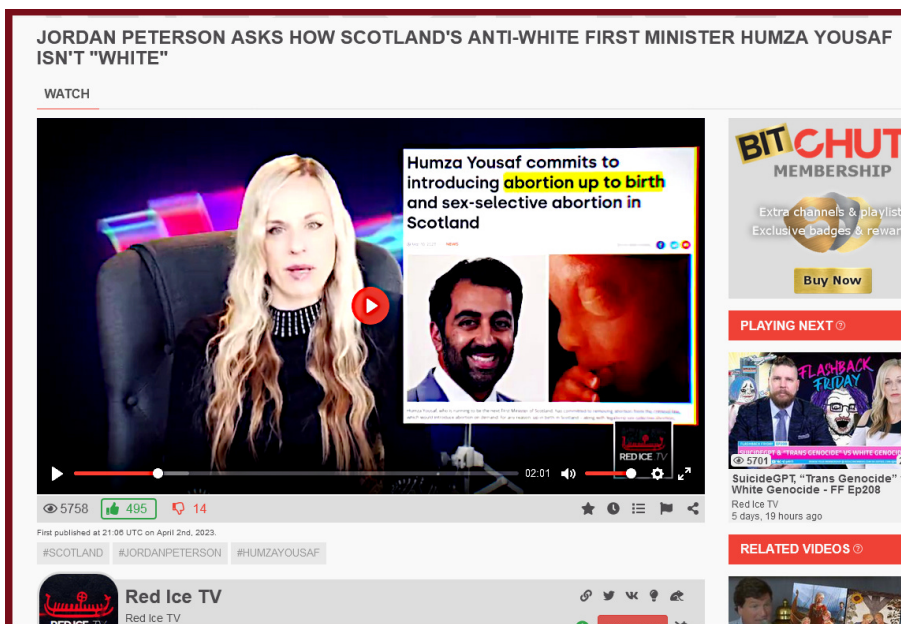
JORDAN PETERSON ASKS HOW SCOTLAND'S ANTI-WHITE FIRST MINISTER HUMZA YOUSAF ISN'T "WHITE"

WATCH

Humza Yousaf commits to introducing abortion up to birth and sex-selective abortion in Scotland

RED ICE TV

02:01

5758 495 14

First published at 21:06 UTC on April 2nd, 2023.

#SCOTLAND #JORDANPETERSON #HUMZAYOUSAF

Red Ice TV
Red Ice TV

BITCHUT
MEMBERSHIP
Extra channels & playlist
Exclusive badges & rewar
Buy Now

PLAYING NEXT

FLASHBACK FRIDAY
5701
SuicideGPT, "Trans Genocide" White Genocide - FF Ep208
Red Ice TV
5 days, 19 hours ago

RELATED VIDEOS